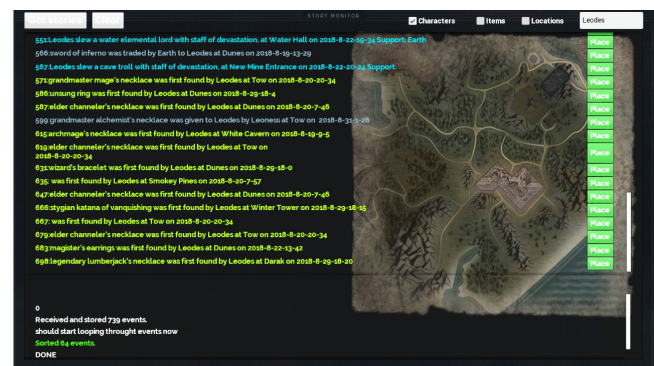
Get stories Clear STORY MONITOR Characters Items Locations Leodes

551:Leodes slew a water elemental lord with staff of devastation, at Water Hall on 2018-8-22-19-34 Support: Earth

566:sword of inferno was traded by Earth to Leodes at Dunes on 2018-8-19-13-29

567:Leodes slew a cave troll with staff of devastation, at New Mine Entrance on 2018-8-22-20-24 Support:

571:grandmaster mage's necklace was first found by Leodes at Tow on 2018-8-20-20-34

586:unsung ring was first found by Leodes at Dunes on 2018-8-29-18-4

587:elder channeler's necklace was first found by Leodes at Dunes on 2018-8-20-7-46

599:grandmaster alchemist's necklace was given to Leodes by Leoness at Tow on 2018-8-31-1-28

615:archmage's necklace was first found by Leodes at White Cavern on 2018-8-19-9-5

619:elder channeler's necklace was first found by Leodes at Tow on 2018-8-20-20-34

631:wizard's bracelet was first found by Leodes at Dunes on 2018-8-29-18-0

635: was first found by Leodes at Smokey Pines on 2018-8-20-7-57

647:elder channeler's necklace was first found by Leodes at Dunes on 2018-8-20-7-46

666:stygian katana of vanquishing was first found by Leodes at Winter Tower on 2018-8-29-18-15

667: was first found by Leodes at Tow on 2018-8-20-20-34

679:elder channeler's necklace was first found by Leodes at Tow on 2018-8-20-20-34

683:magister's earrings was first found by Leodes at Dunes on 2018-8-22-13-42

698:legendary lumberjack's necklace was first found by Leodes at Darak on 2018-8-29-18-20

Place
Place
Place
Place
Place
Place
Place
Place
Place
Place
Place
Place
Place
Place
Place
Place
Place

0
Received and stored 739 events.
should start looping throught events now
Sorted 64 events.
DONE